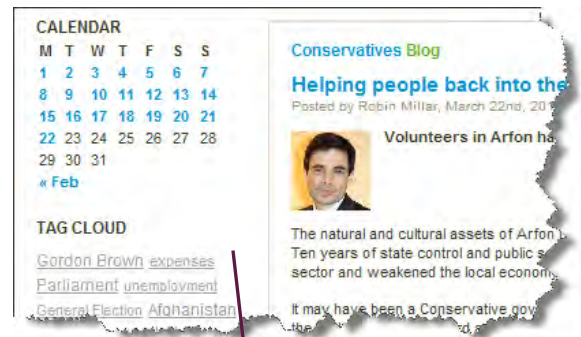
CALENDAR

| M | T | W | T | F | S | S |
|---|---|---|---|---|---|---|
| 1 | 2 | 3 | 4 | 5 | 6 | 7 |
| 8 | 9 | 10 | 11 | 12 | 13 | 14 |
| 15 | 16 | 17 | 18 | 19 | 20 | 21 |
| 22 | 23 | 24 | 25 | 26 | 27 | 28 |
| 29 | 30 | 31 | | | | |

« Feb

TAG CLOUD

Gordon Brown expenses Parliament unemployment General Election Afghanistan

Conservatives Blog

Helping people back into the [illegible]

Posted by Robin Millar, March 22nd, 20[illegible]

Volunteers in Arfon ha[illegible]

The natural and cultural assets of Arfon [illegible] Ten years of state control and public s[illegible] sector and weakened the local econom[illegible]

It may have been a Conservative gov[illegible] the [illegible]